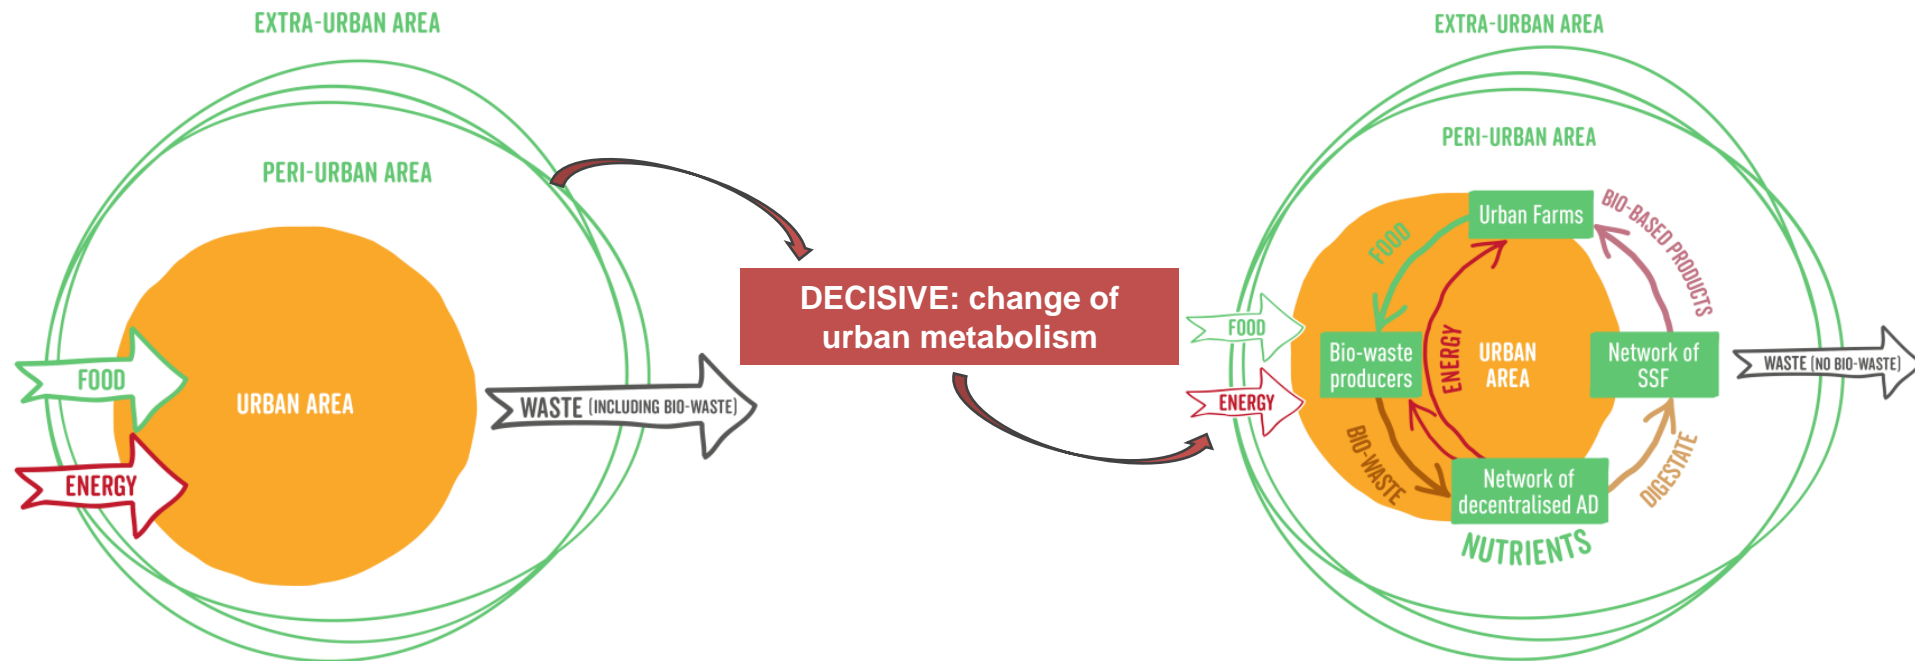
EXTRA-URBAN AREA

PERI-URBAN AREA

URBAN AREA

FOOD

ENERGY

WASTE (INCLUDING BIO-WASTE)

DECISIVE: change of urban metabolism

EXTRA-URBAN AREA

PERI-URBAN AREA

Urban Farms

BIO-BASED PRODUCTS

FOOD

ENERGY

Bio-waste producers

URBAN AREA

Network of SSF

FOOD

ENERGY

WASTE (NO BIO-WASTE)

BIO-WASTE

Network of decentralised AD

DIGESTATE

NUTRIENTS